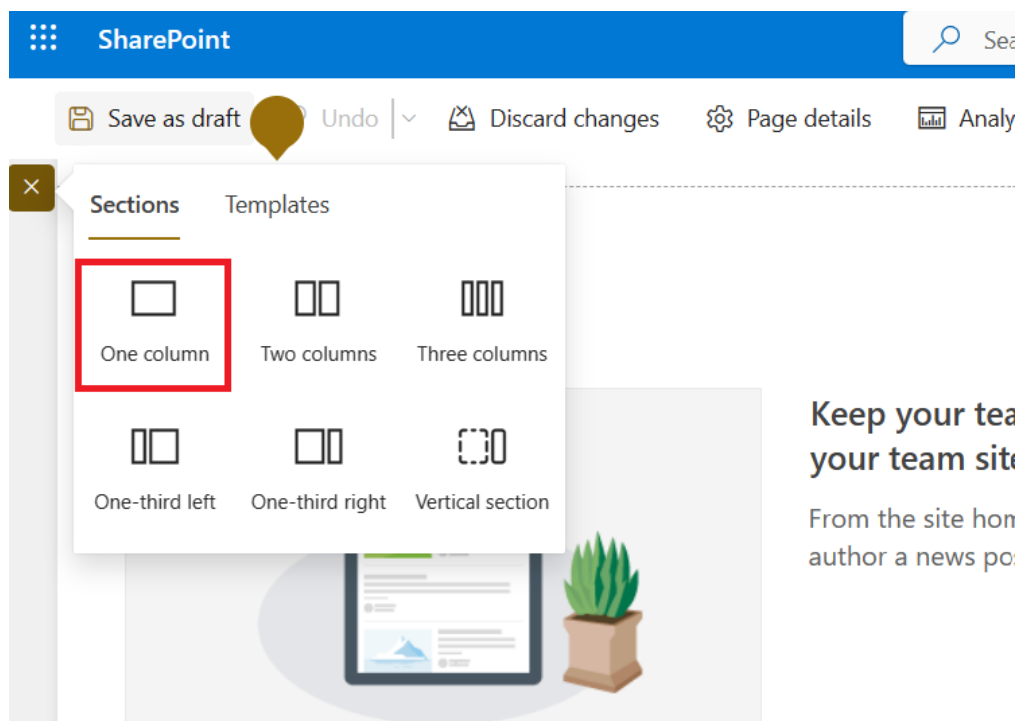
SharePoint

Sea

Save as draft

Undo

Discard changes

Page details

Analy

×

Sections

Templates

One column

Two columns

Three columns

One-third left

One-third right

Vertical section

Keep your tea your team site

From the site hom author a news pos